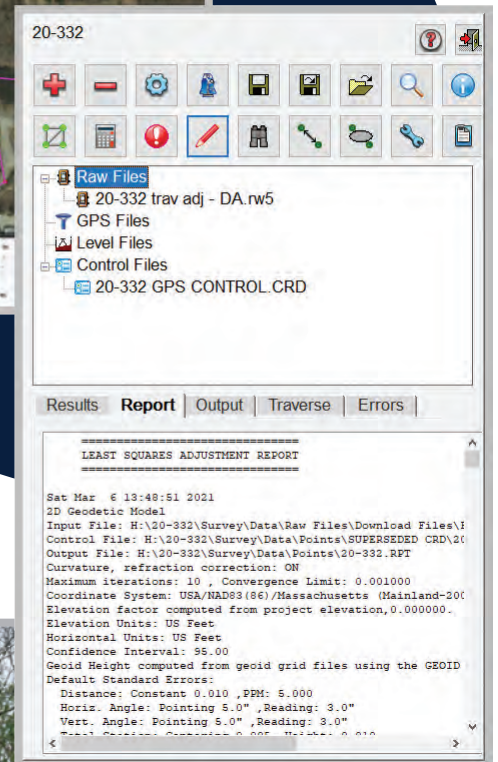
20-332

Raw Files
20-332 trav adj - DA.rw5
GPS Files
Level Files
Control Files
20-332 GPS CONTROL.CRD

Results | Report | Output | Traverse | Errors

================================
LEAST SQUARES ADJUSTMENT REPORT
================================

Sat Mar 6 13:48:51 2021
2D Geodetic Model
Input File: H:\20-332\Survey\Data\Raw Files\Download Files\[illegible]
Control File: H:\20-332\Survey\Data\Points\SUPERSEDED CRD\20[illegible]
Output File: H:\20-332\Survey\Data\Points\20-332.RPT
Curvature, refraction correction: ON
Maximum iterations: 10 , Convergence Limit: 0.001000
Coordinate System: USA/NAD83(86)/Massachusetts (Mainland-200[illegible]
Elevation factor computed from project elevation, 0.000000.
Elevation Units: US Feet
Horizontal Units: US Feet
Confidence Interval: 95.00
Geoid Height computed from geoid grid files using the GEOID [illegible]
Default Standard Errors:
  Distance: Constant 0.010 ,PPM: 5.000
  Horiz. Angle: Pointing 5.0" ,Reading: 3.0"
  Vert. Angle: Pointing 5.0" ,Reading: 3.0"
  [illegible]